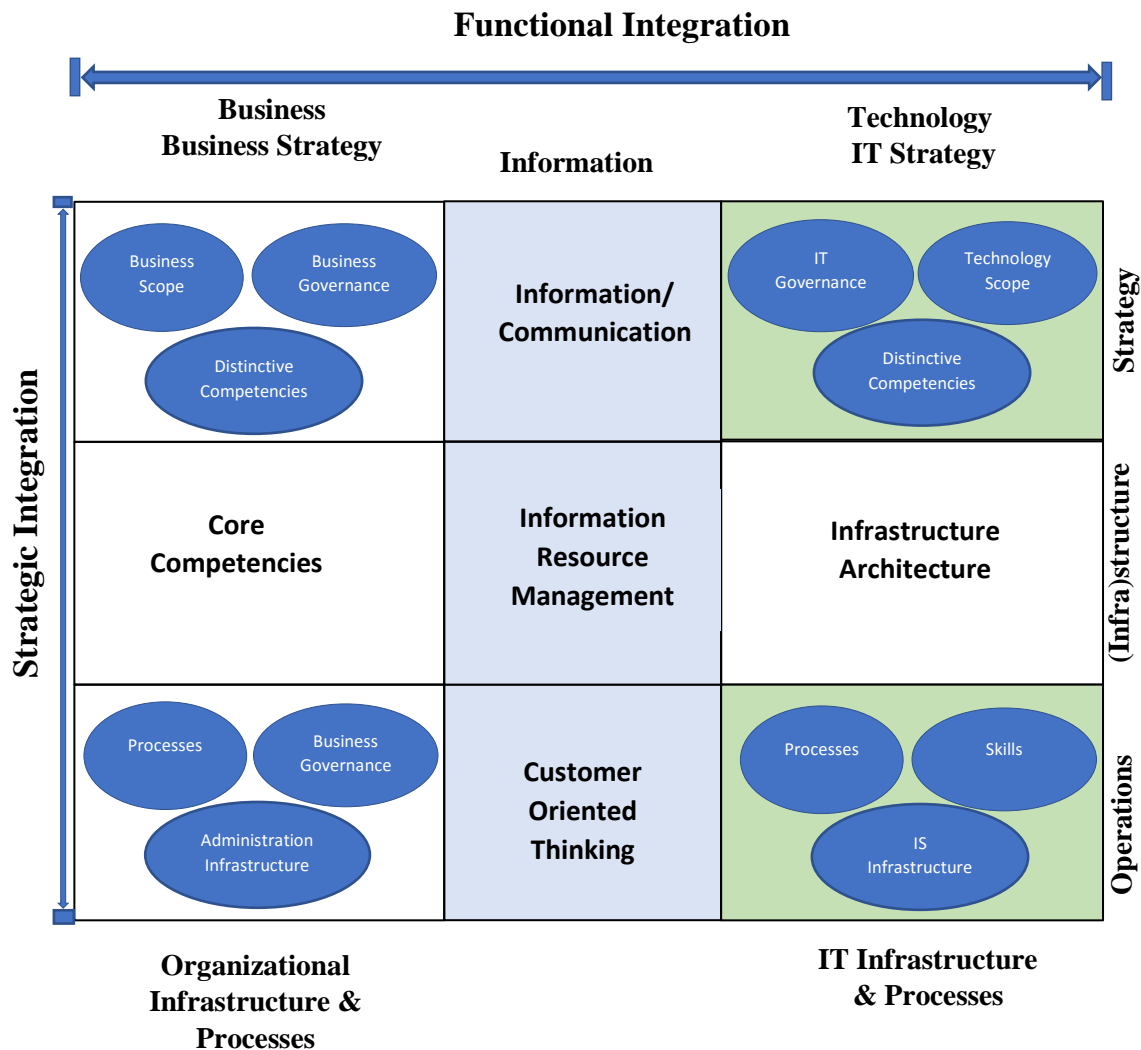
Functional Integration

Business
Business Strategy

Information

Technology
IT Strategy

Strategic Integration

| Business Scope, Business Governance, Distinctive Competencies | Information/ Communication | IT Governance, Technology Scope, Distinctive Competencies |
|---|---|---|
| Core Competencies | Information Resource Management | Infrastructure Architecture |
| Processes, Business Governance, Administration Infrastructure | Customer Oriented Thinking | Processes, Skills, IS Infrastructure |

Strategy

(Infra)structure

Operations

Organizational Infrastructure & Processes

IT Infrastructure & Processes